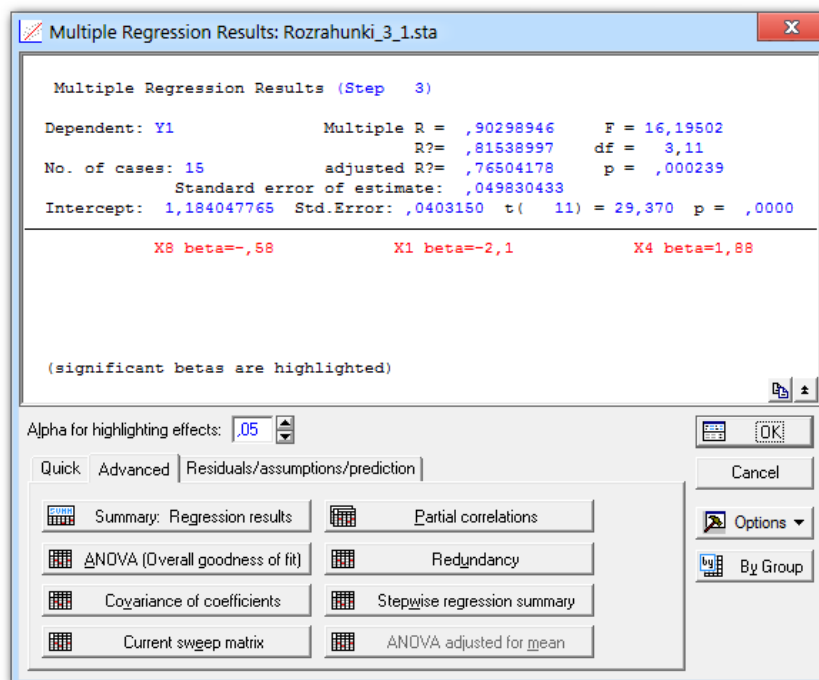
Multiple Regression Results: Rozrahunki_3_1.sta

Multiple Regression Results (Step 3)

Dependent: Y1 Multiple R = ,90298946 F = 16,19502
R?= ,81538997 df = 3,11
No. of cases: 15 adjusted R?= ,76504178 p = ,000239
Standard error of estimate: ,049830433
Intercept: 1,184047765 Std.Error: ,0403150 t( 11) = 29,370 p = ,0000

X8 beta=-,58 X1 beta=-2,1 X4 beta=1,88

(significant betas are highlighted)

Alpha for highlighting effects: ,05

Quick | Advanced | Residuals/assumptions/prediction

Summary: Regression results
Partial correlations
ANOVA (Overall goodness of fit)
Redundancy
Covariance of coefficients
Stepwise regression summary
Current sweep matrix
ANOVA adjusted for mean

OK
Cancel
Options
By Group